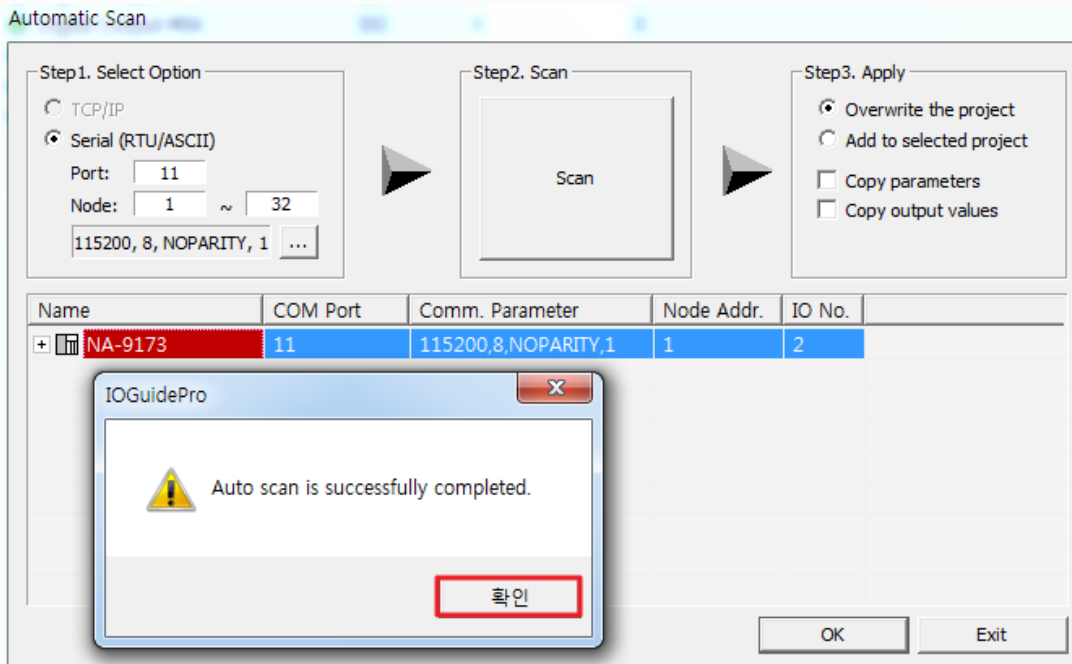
Automatic Scan

Step1. Select Option
TCP/IP
Serial (RTU/ASCII)
Port: 11
Node: 1 ~ 32
115200, 8, NOPARITY, 1 ...

Step2. Scan
Scan

Step3. Apply
Overwrite the project
Add to selected project
Copy parameters
Copy output values

| Name | COM Port | Comm. Parameter | Node Addr. | IO No. |
|---|---|---|---|---|
| NA-9173 | 11 | 115200,8,NOPARITY,1 | 1 | 2 |

IOGuidePro
X
Auto scan is successfully completed.
확인

OK
Exit